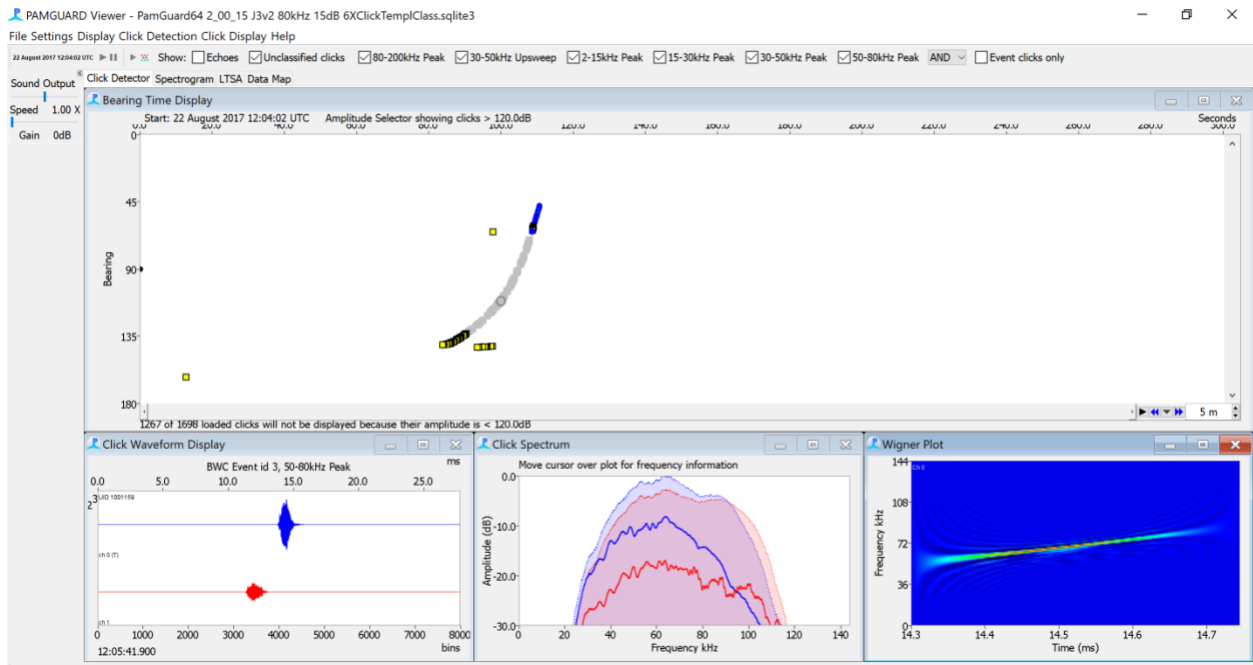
PAMGUARD Viewer - PamGuard64 2_00_15 J3v2 80kHz 15dB 6XClickTemplClass.sqlite3

File Settings Display Click Detection Click Display Help

22 August 2017 12:04:02 UTC Show: Echoes Unclassified clicks 80-200kHz Peak 30-50kHz Upsweep 2-15kHz Peak 15-30kHz Peak 30-50kHz Peak 50-80kHz Peak AND Event clicks only

Sound Output
Speed 1.00 X
Gain 0dB

Click Detector Spectrogram LTSA Data Map

Bearing Time Display

Start: 22 August 2017 12:04:02 UTC Amplitude Selector showing clicks > 120.0dB

0 20.0 40.0 60.0 80.0 100.0 120.0 140.0 160.0 180.0 200.0 220.0 240.0 260.0 280.0 300.0 Seconds

Bearing
0
45
90
135
180

1267 of 1698 loaded clicks will not be displayed because their amplitude is < 120.0dB

5 m

Click Waveform Display

BWC Event id 3, 50-80kHz Peak

ms
0.0 5.0 10.0 15.0 20.0 25.0

UID 1001159
ch 0 (T)
ch 1

0 1000 2000 3000 4000 5000 6000 7000 8000
bins
12:05:41.900

Click Spectrum

Move cursor over plot for frequency information

Amplitude (dB)
0.0
-10.0
-20.0
-30.0

20 40 60 80 100 120 140
Frequency kHz

Wigner Plot

Ch 0
Frequency kHz
144
108
72
36
0

14.3 14.4 14.5 14.6 14.7
Time (ms)